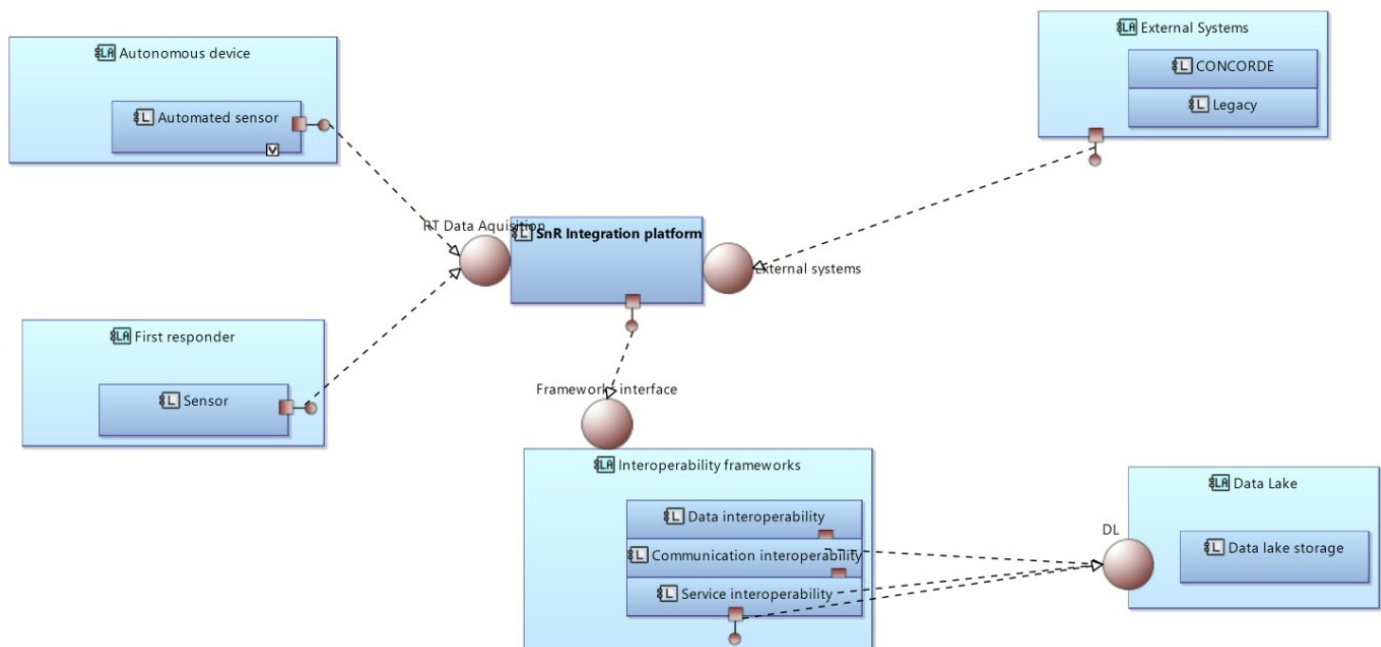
LA Autonomous device

L Automated sensor

LA External Systems

L CONCORDE

L Legacy

RT Data Aquisition

L SnR Integration platform

External systems

LA First responder

L Sensor

Framework interface

LA Interoperability frameworks

L Data interoperability

L Communication interoperability

L Service interoperability

LA Data Lake

DL

L Data lake storage